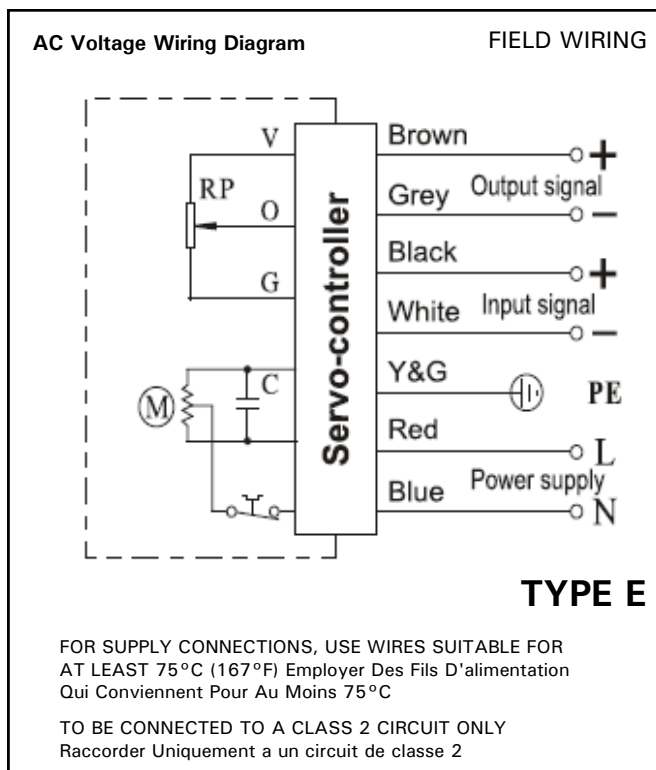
AC Voltage Wiring Diagram

FIELD WIRING

V
RP
O
G
C
M

Servo-controller

Brown
+
Grey
Output signal
−
Black
+
White
Input signal
−
Y&G
PE
Red
L
Blue
Power supply
N

TYPE E

FOR SUPPLY CONNECTIONS, USE WIRES SUITABLE FOR AT LEAST 75°C (167°F) Employer Des Fils D'alimentation Qui Conviennent Pour Au Moins 75°C

TO BE CONNECTED TO A CLASS 2 CIRCUIT ONLY
Raccorder Uniquement a un circuit de classe 2